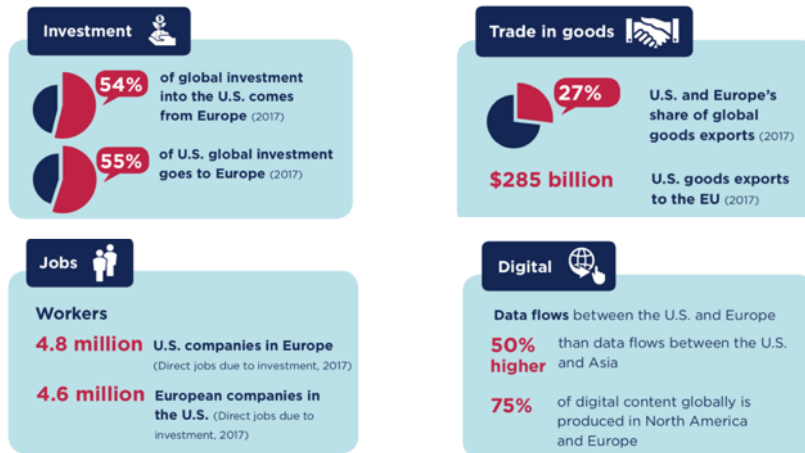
Investment

54% of global investment into the U.S. comes from Europe (2017)

55% of U.S. global investment goes to Europe (2017)

Trade in goods

27% U.S. and Europe's share of global goods exports (2017)

$285 billion U.S. goods exports to the EU (2017)

Jobs

Workers

4.8 million U.S. companies in Europe (Direct jobs due to investment, 2017)

4.6 million European companies in the U.S. (Direct jobs due to investment, 2017)

Digital

Data flows between the U.S. and Europe

50% higher than data flows between the U.S. and Asia

75% of digital content globally is produced in North America and Europe